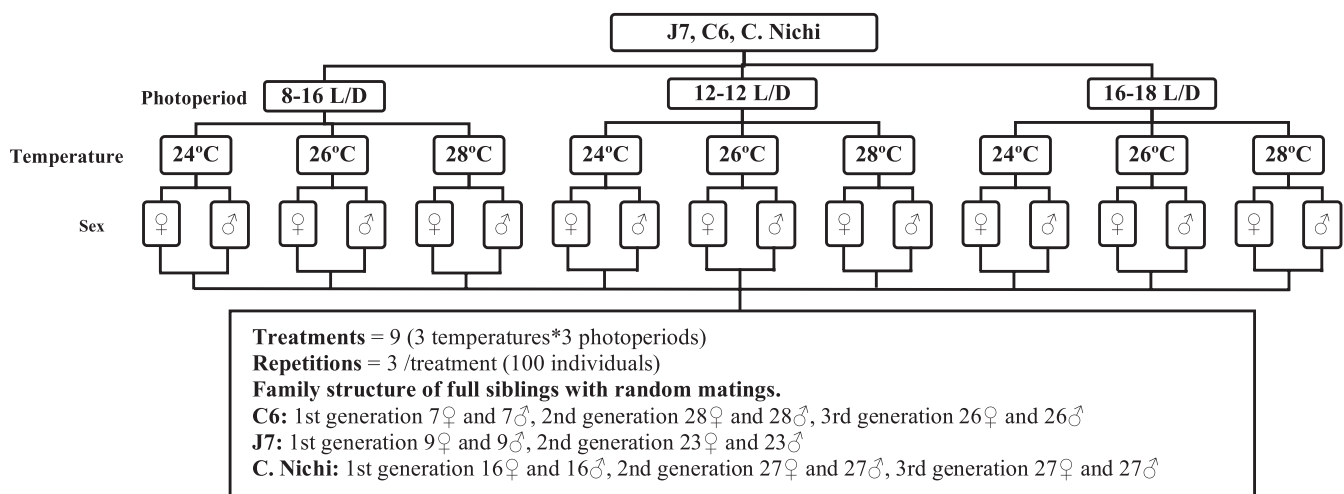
J7, C6, C. Nichi

Photoperiod 8-16 L/D 12-12 L/D 16-18 L/D

Temperature 24ºC 26ºC 28ºC 24ºC 26ºC 28ºC 24ºC 26ºC 28ºC

Sex ♀ ♂ ♀ ♂ ♀ ♂ ♀ ♂ ♀ ♂ ♀ ♂ ♀ ♂ ♀ ♂ ♀ ♂

**Treatments** = 9 (3 temperatures*3 photoperiods)
**Repetitions** = 3 /treatment (100 individuals)
**Family structure of full siblings with random matings.**
**C6:** 1st generation 7♀ and 7♂, 2nd generation 28♀ and 28♂, 3rd generation 26♀ and 26♂
**J7:** 1st generation 9♀ and 9♂, 2nd generation 23♀ and 23♂
**C. Nichi:** 1st generation 16♀ and 16♂, 2nd generation 27♀ and 27♂, 3rd generation 27♀ and 27♂